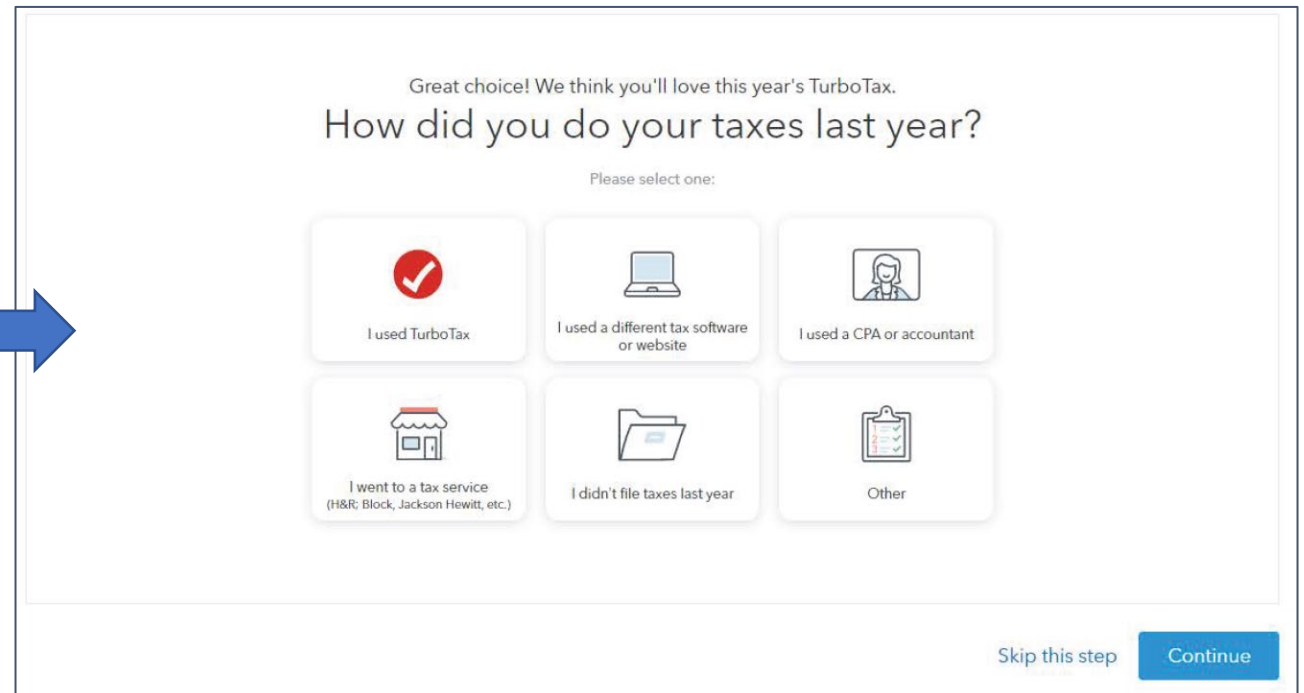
Great choice! We think you'll love this year's TurboTax.

How did you do your taxes last year?

Please select one:

I used TurboTax

I used a different tax software or website

I used a CPA or accountant

I went to a tax service (H&R; Block, Jackson Hewitt, etc.)

I didn't file taxes last year

Other

Skip this step

Continue